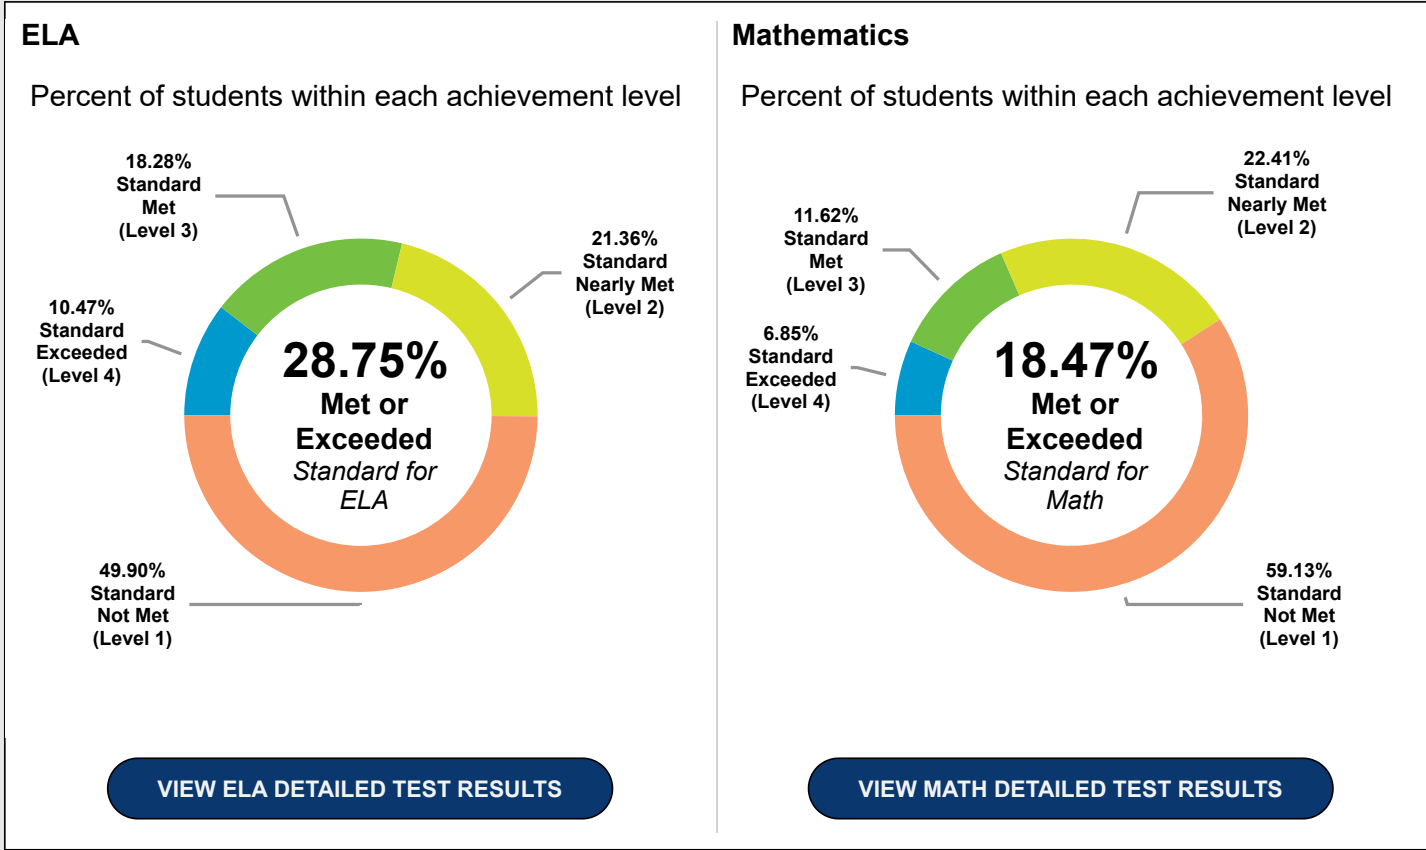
ELA

Percent of students within each achievement level

18.28%
Standard
Met
(Level 3)

21.36%
Standard
Nearly Met
(Level 2)

10.47%
Standard
Exceeded
(Level 4)

28.75%
Met or
Exceeded
Standard for
ELA

49.90%
Standard
Not Met
(Level 1)

VIEW ELA DETAILED TEST RESULTS

Mathematics

Percent of students within each achievement level

22.41%
Standard
Nearly Met
(Level 2)

11.62%
Standard
Met
(Level 3)

6.85%
Standard
Exceeded
(Level 4)

18.47%
Met or
Exceeded
Standard for
Math

59.13%
Standard
Not Met
(Level 1)

VIEW MATH DETAILED TEST RESULTS